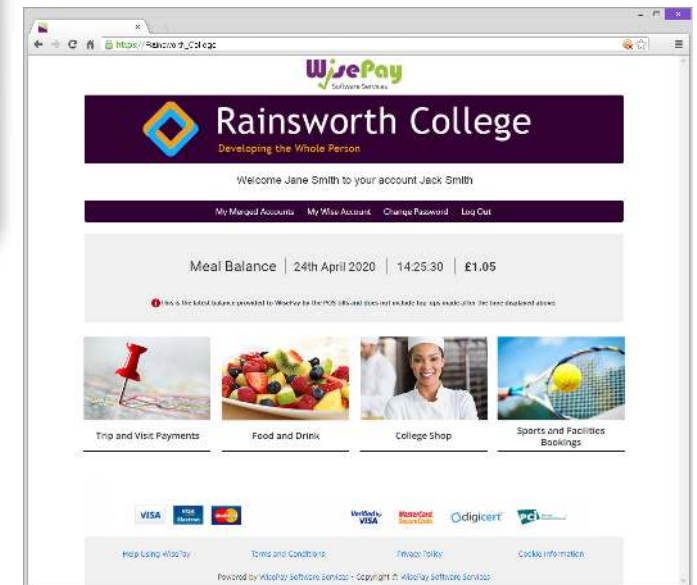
https://Rainsworth_College

WisePay
Software Services

Rainsworth College
Developing the Whole Person

Welcome Jane Smith to your account Jack Smith

My Merged Accounts My Wise Account Change Password Log Out

Meal Balance | 24th April 2020 | 14:25:30 | £1.05

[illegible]

Trip and Visit Payments

Food and Drink

College Shop

Sports and Facilities Bookings

VISA VISA Electron Maestro Verified by VISA MasterCard SecureCode digicert PCI

Help Using WisePay Terms and Conditions Privacy Policy Cookie Information

Powered by WisePay Software Services - Copyright © WisePay Software Services